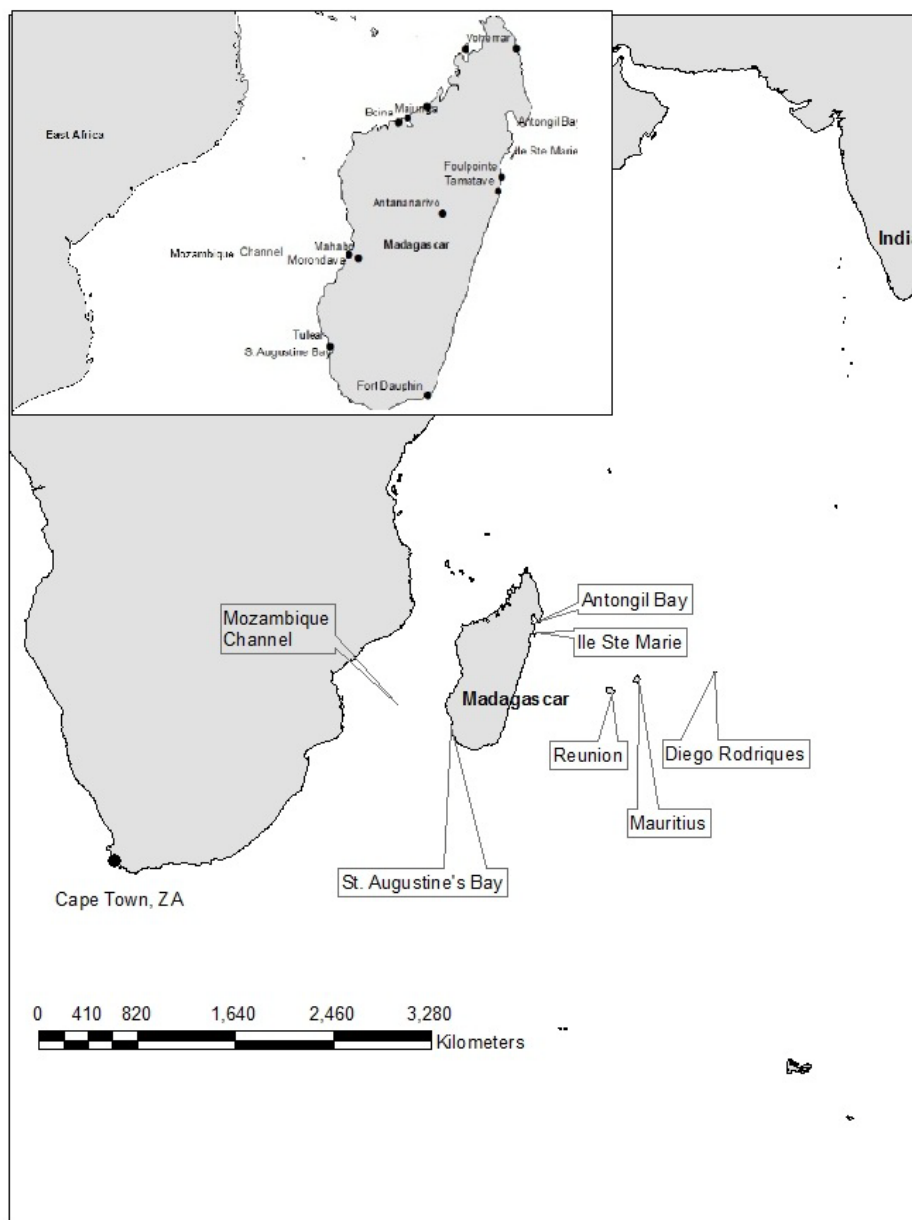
Vohemar
Boina
Majunga
Antongil Bay
East Africa
Ile Ste Marie
Foulpointe
Tamatave
Antananarivo
Mozambique Channel
Mahabo
Morondava
Madagascar
Tulear
S Augustine Bay
Fort Dauphin
India

Mozambique Channel
Antongil Bay
Ile Ste Marie
Madagascar
Reunion
Diego Rodriques
Mauritius
St. Augustine's Bay
Cape Town, ZA

0 410 820 1,640 2,460 3,280
Kilometers